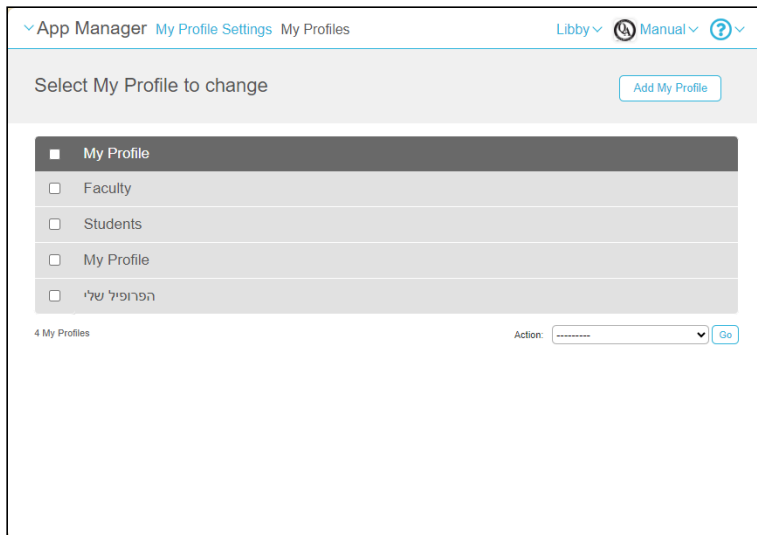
App Manager My Profile Settings My Profiles Libby Manual ?

Select My Profile to change

Add My Profile

| My Profile |
|---|
| Faculty |
| Students |
| My Profile |
| הפרופיל שלי |

4 My Profiles

Action: --------- Go